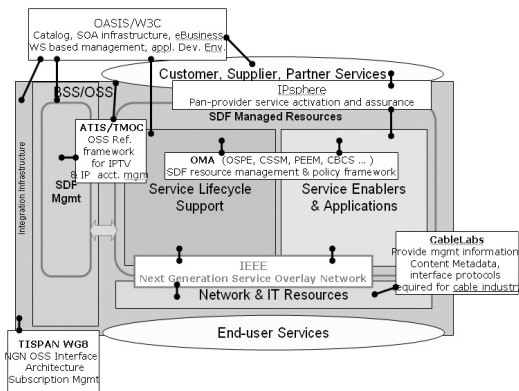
OASIS/W3C
Catalog, SOA infrastructure, eBusiness
WS based management, appl. Dev. Env.

Customer, Supplier, Partner Services

IPsphere
Pan-provider service activation and assurance

BSS/OSS

SDF Managed Resources

ATIS/TMOC
OSS Ref. framework for IPTV & IP acct. mgm

Integration Infrastructure

SDF Mgmt

OMA (OSPE, CSSM, PEEM, CBCS ... )
SDF resource management & policy framework

Service Lifecycle Support

Service Enablers & Applications

IEEE
Next Generation Service Overlay Network

CableLabs
Provide mgmt information
Content Metadata,
interface protocols
required for cable industr

Network & IT Resources

End-user Services

TISPAN WG8
NGN OSS Interface
Architecture
Subscription Mgmt